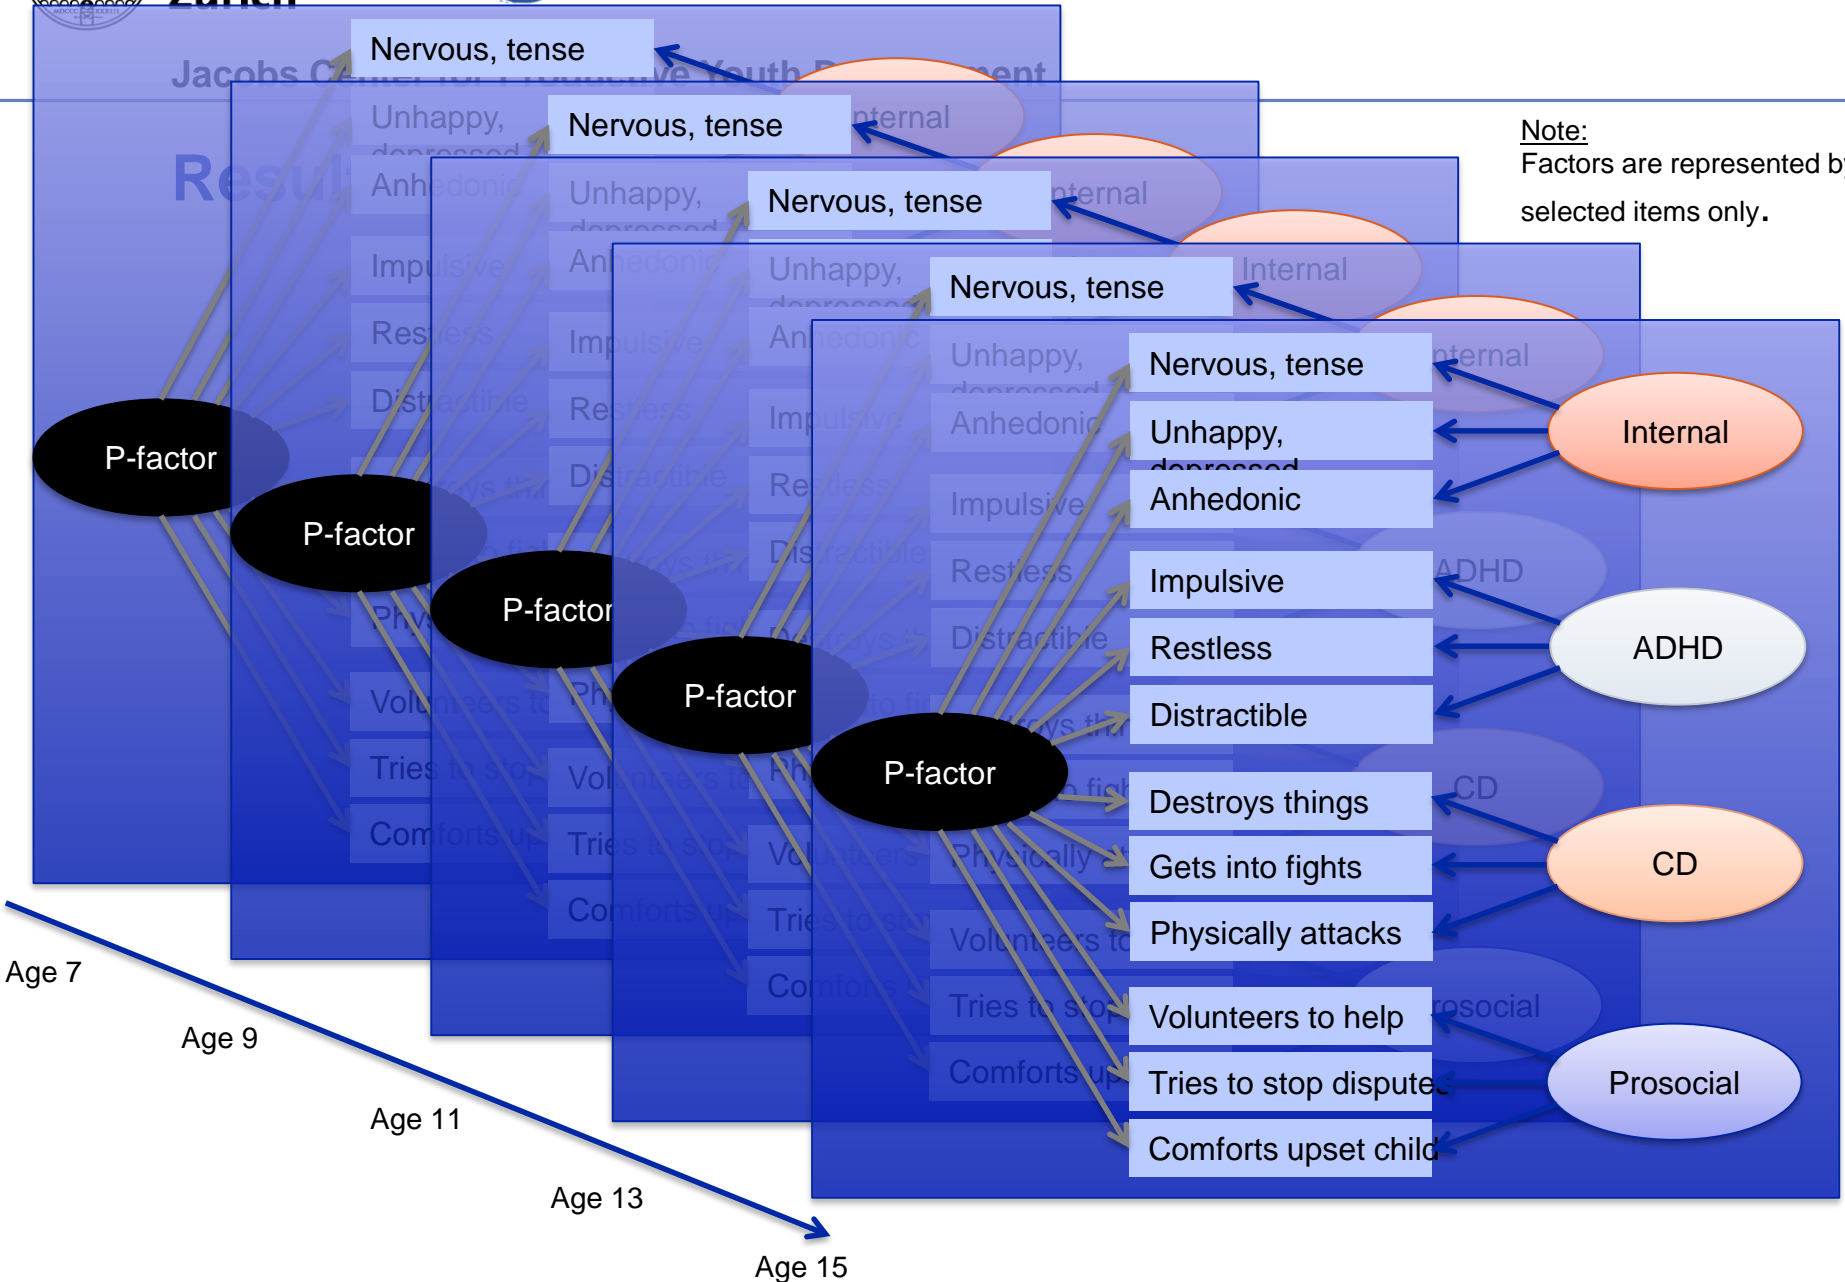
Zürich

Jacobs Center for Productive Youth Development

Results

Note:
Factors are represented by selected items only.

Nervous, tense
Unhappy, depressed
Anhedonic
Impulsive
Restless
Distractible
Destroys things
Gets into fights
Physically attacks
Volunteers to help
Tries to stop disputes
Comforts upset child

P-factor

Internal
ADHD
CD
Prosocial

Age 7
Age 9
Age 11
Age 13
Age 15